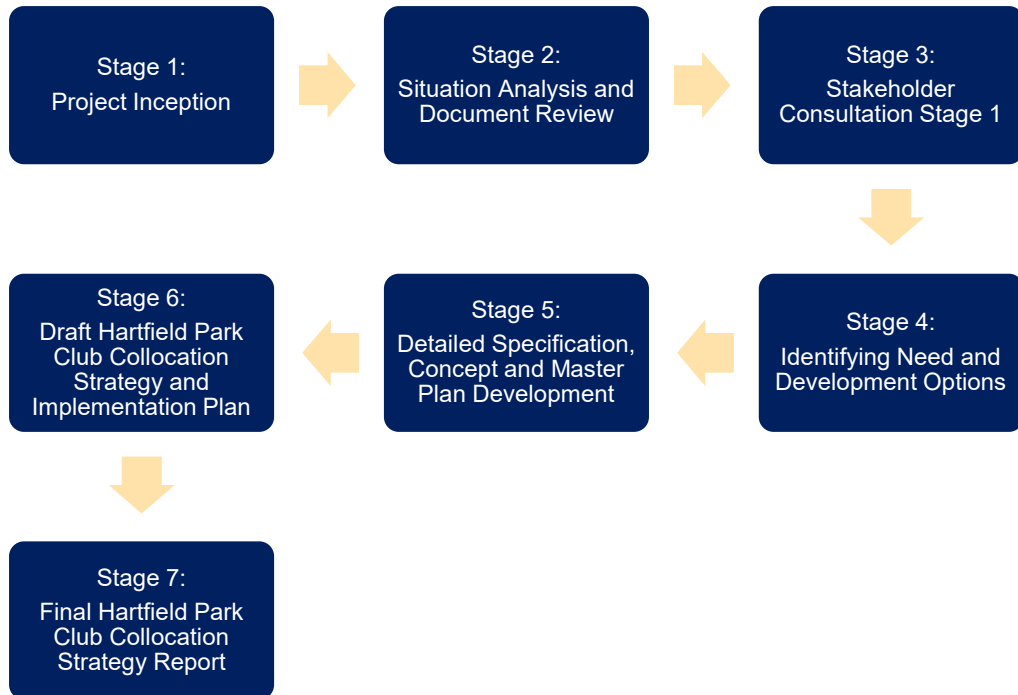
Stage 1:
Project Inception

Stage 2:
Situation Analysis and Document Review

Stage 3:
Stakeholder Consultation Stage 1

Stage 4:
Identifying Need and Development Options

Stage 5:
Detailed Specification, Concept and Master Plan Development

Stage 6:
Draft Hartfield Park Club Collocation Strategy and Implementation Plan

Stage 7:
Final Hartfield Park Club Collocation Strategy Report